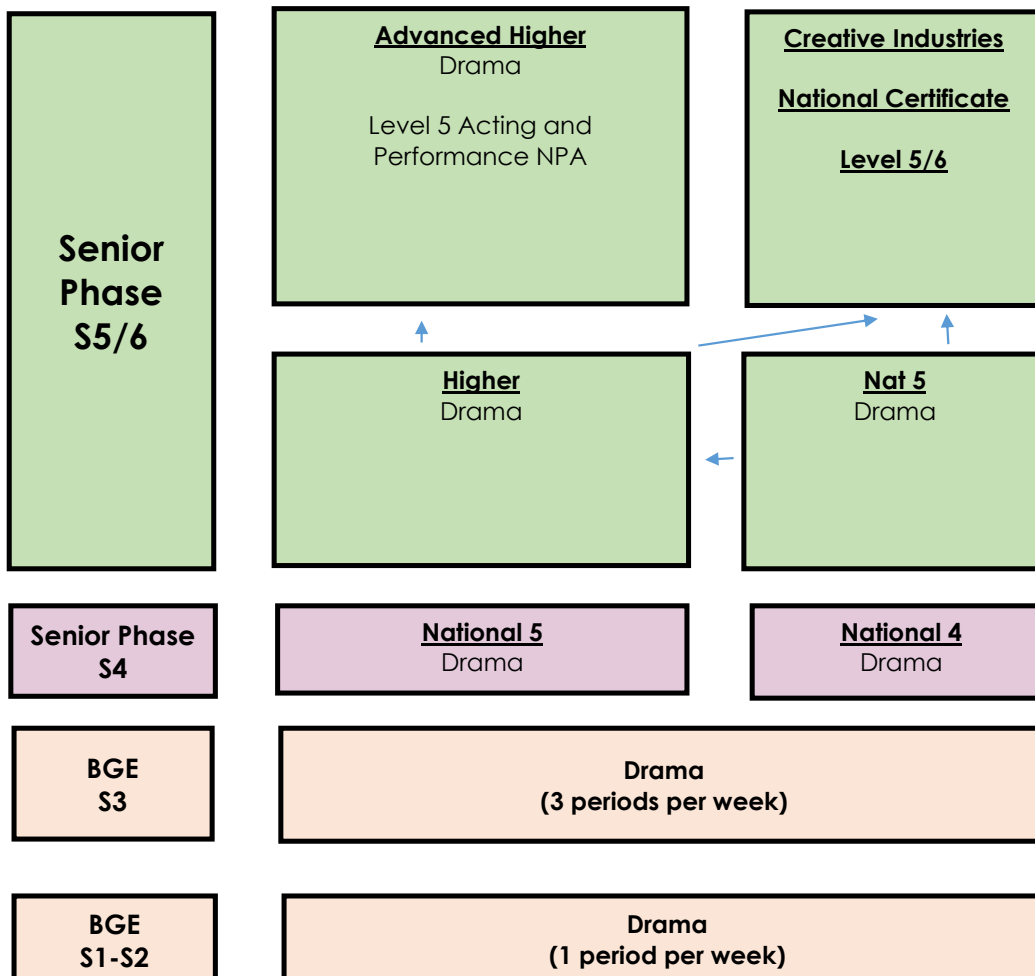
Senior Phase S5/6

Advanced Higher
Drama

Level 5 Acting and Performance NPA

Creative Industries

National Certificate

Level 5/6

Higher
Drama

Nat 5
Drama

Senior Phase S4

National 5
Drama

National 4
Drama

BGE
S3

Drama
(3 periods per week)

BGE
S1-S2

Drama
(1 period per week)